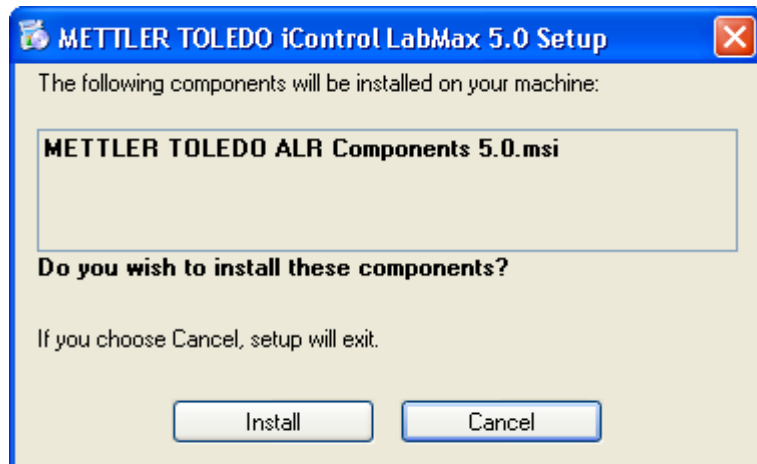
METTLER TOLEDO iControl LabMax 5.0 Setup

The following components will be installed on your machine:

METTLER TOLEDO ALR Components 5.0.msi

Do you wish to install these components?

If you choose Cancel, setup will exit.

Install

Cancel